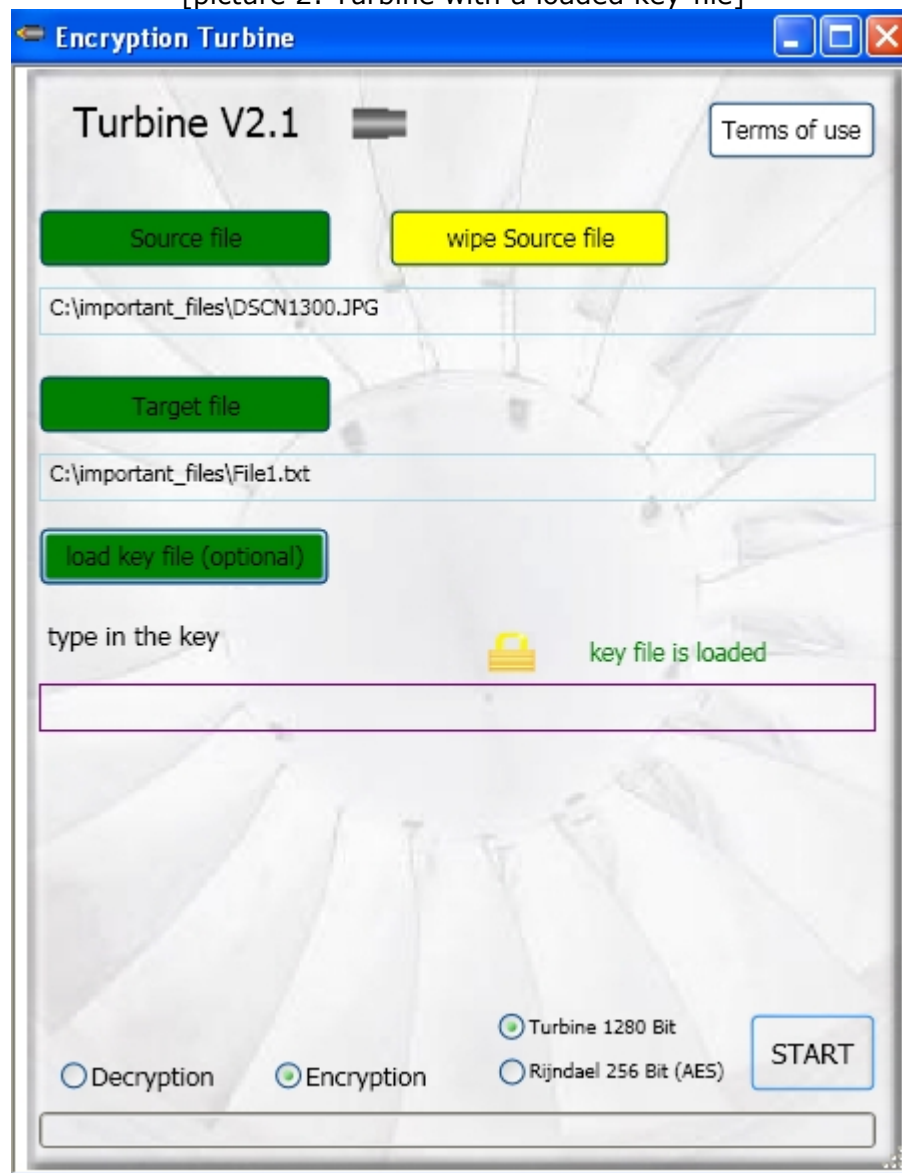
[picture 2: Turbine with a loaded key-file]

Encryption Turbine

Turbine V2.1

Terms of use

Source file

wipe Source file

C:\important_files\DSCN1300.JPG

Target file

C:\important_files\File1.txt

load key file (optional)

type in the key

key file is loaded

Turbine 1280 Bit

Rijndael 256 Bit (AES)

START

Decryption

Encryption